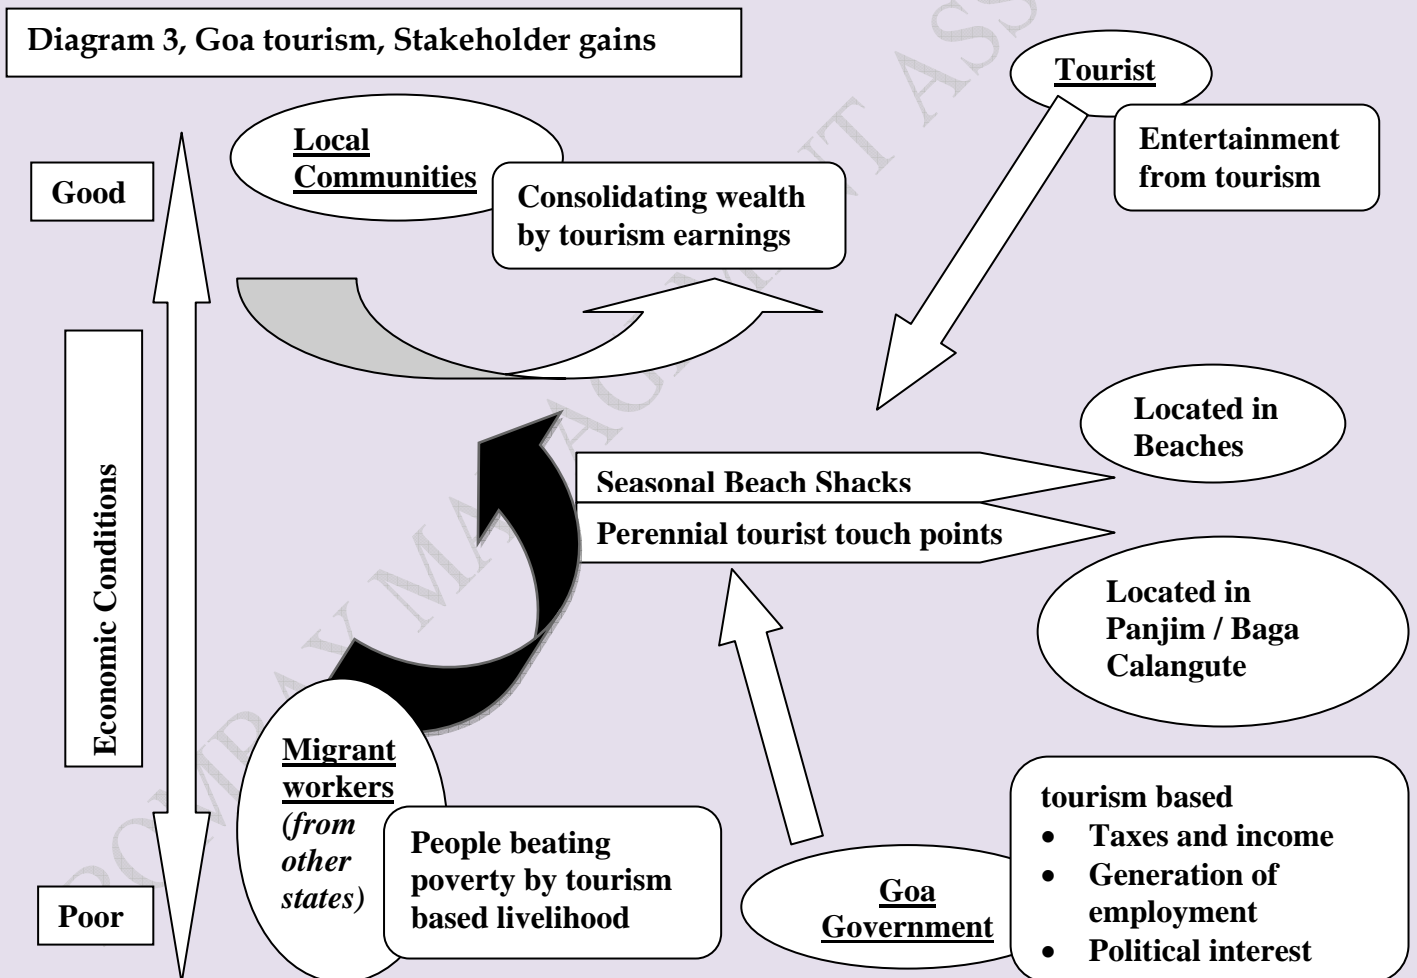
Diagram 3, Goa tourism, Stakeholder gains

Tourist

Entertainment from tourism

Local Communities

Consolidating wealth by tourism earnings

Good

Economic Conditions

Located in Beaches

Seasonal Beach Shacks

Perennial tourist touch points

Located in Panjim / Baga Calangute

Migrant workers (*from other states*)

People beating poverty by tourism based livelihood

Poor

Goa Government

tourism based
- Taxes and income
- Generation of employment
- Political interest

BOMBAY MANAGEMENT ASS